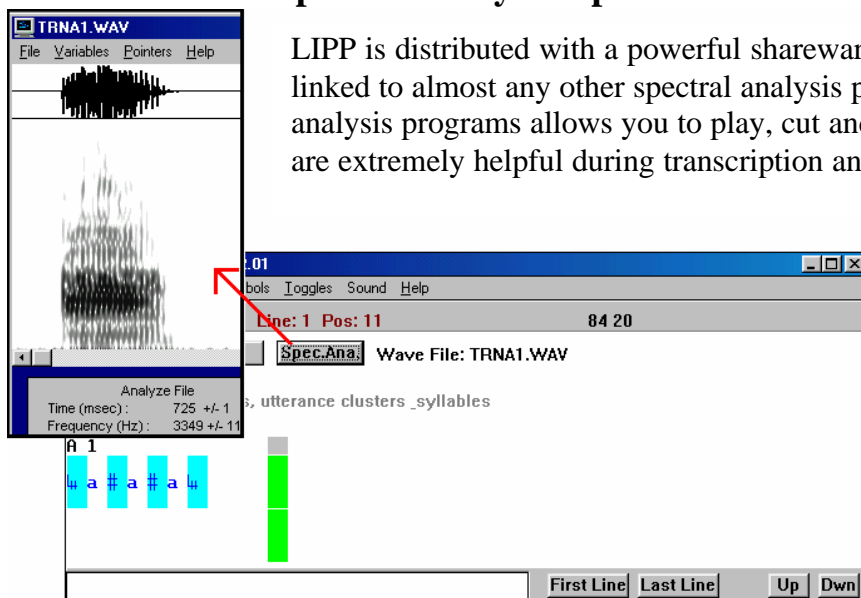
TRNA1.WAV
File Variables Pointers Help

Analyze File
Time (msec): 725 +/- 1
Frequency (Hz): 3349 +/- 11

p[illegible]

LIPP is distributed with a powerful sharewar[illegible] linked to almost any other spectral analysis p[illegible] analysis programs allows you to play, cut an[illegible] are extremely helpful during transcription an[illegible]

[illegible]:01
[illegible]bols Toggles Sound Help
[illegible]ne: 1 Pos: 11 84 20
Spec.Ana. Wave File: TRNA1.WAV
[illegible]s, utterance clusters _syllables
A 1
ɥ a # a # a ɥ

First Line Last Line Up Dwn